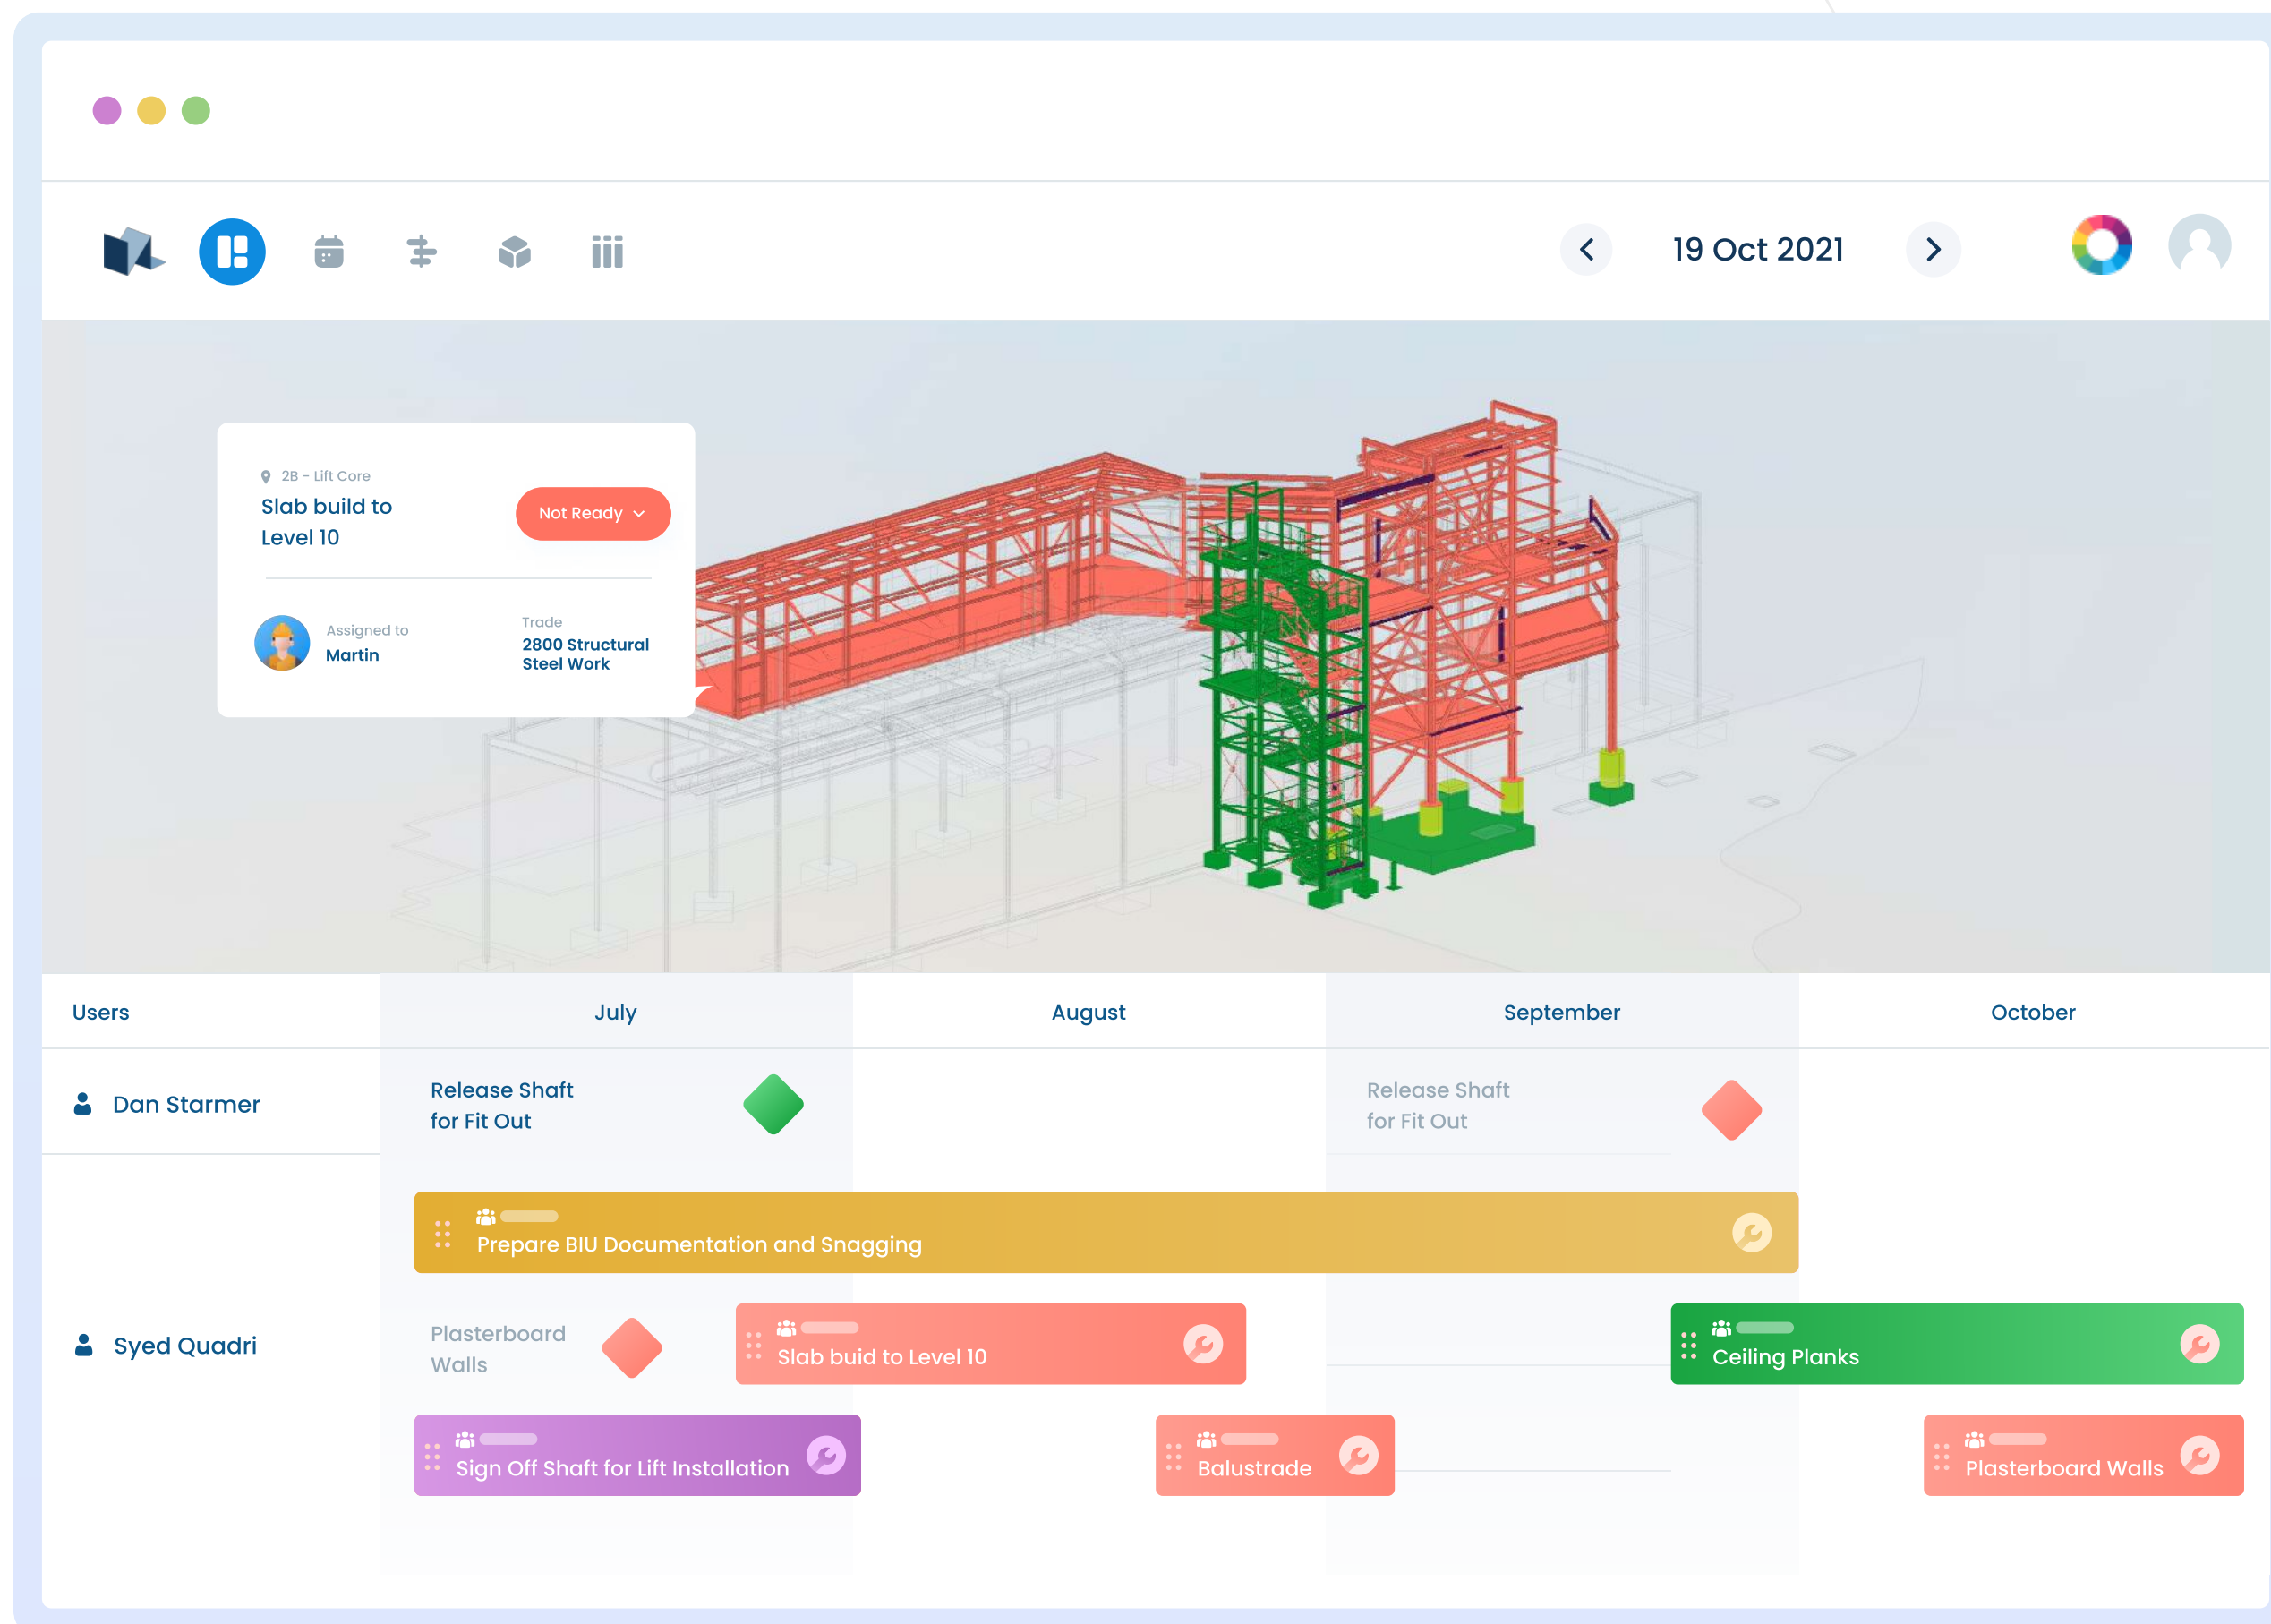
19 Oct 2021

2B - Lift Core
Slab build to Level 10

Not Ready

Assigned to
Martin

Trade
2800 Structural Steel Work

| Users | July | August | September | October |
|---|---|---|---|---|

Dan Starmer

Release Shaft for Fit Out

Release Shaft for Fit Out

Prepare BIU Documentation and Snagging

Syed Quadri

Plasterboard Walls

Slab buid to Level 10

Ceiling Planks

Sign Off Shaft for Lift Installation

Balustrade

Plasterboard Walls